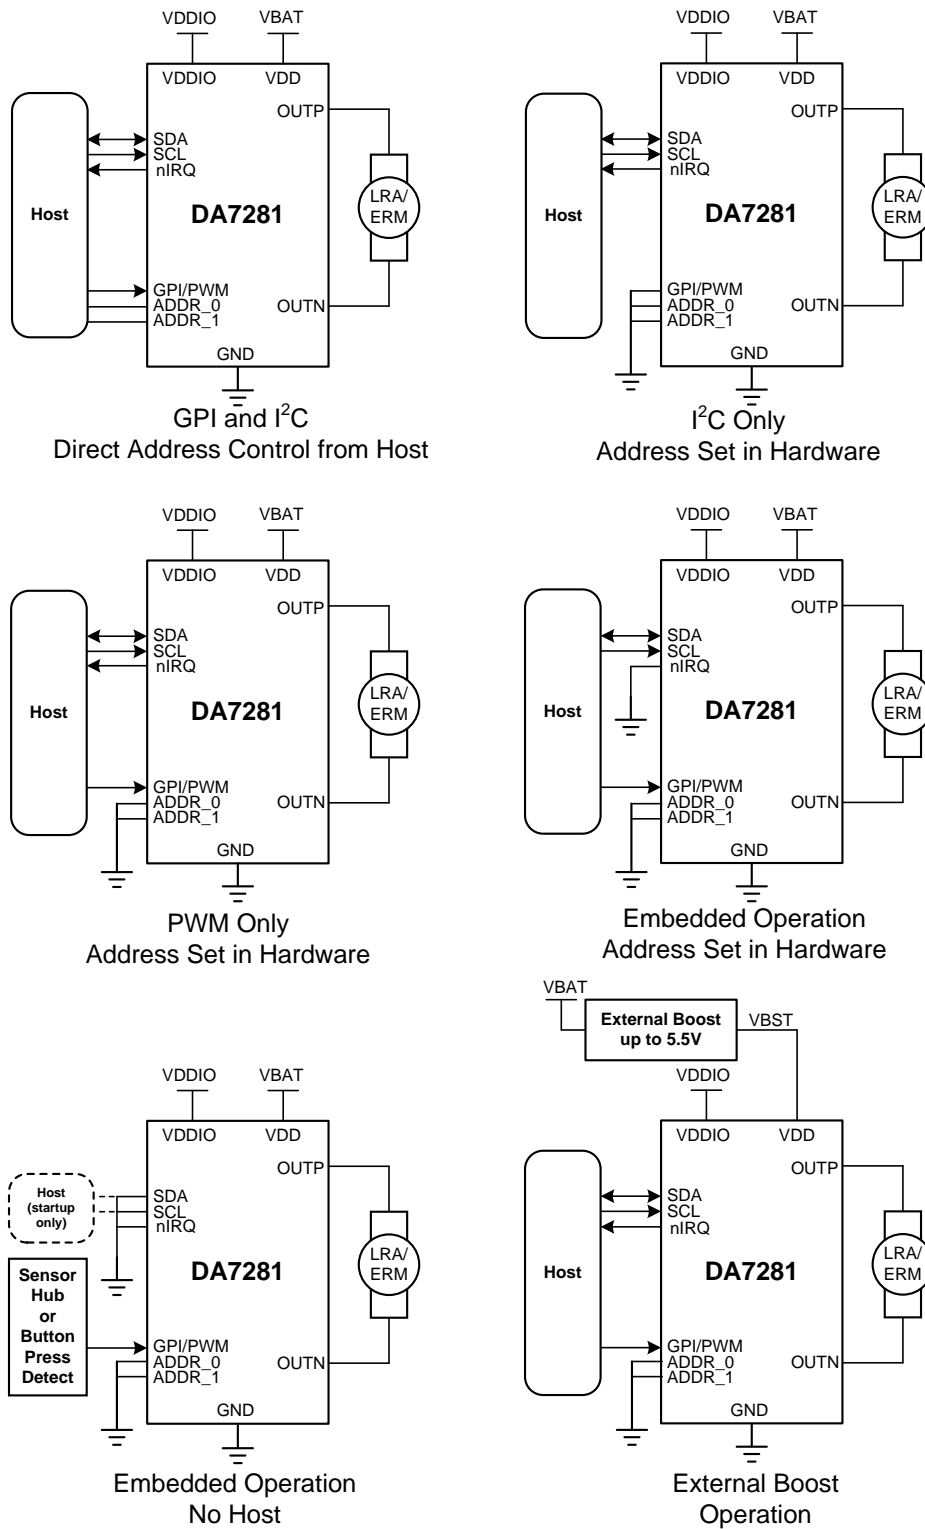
VDDIO VBAT
VDDIO VDD
OUTP
SDA
SCL
nIRQ
Host
DA7281
LRA/ ERM
GPI/PWM
ADDR_0
ADDR_1
OUTN
GND

GPI and I$^2$C
Direct Address Control from Host

VDDIO VBAT
VDDIO VDD
OUTP
SDA
SCL
nIRQ
Host
DA7281
LRA/ ERM
GPI/PWM
ADDR_0
ADDR_1
OUTN
GND

I$^2$C Only
Address Set in Hardware

VDDIO VBAT
VDDIO VDD
OUTP
SDA
SCL
nIRQ
Host
DA7281
LRA/ ERM
GPI/PWM
ADDR_0
ADDR_1
OUTN
GND

PWM Only
Address Set in Hardware

VDDIO VBAT
VDDIO VDD
OUTP
SDA
SCL
nIRQ
Host
DA7281
LRA/ ERM
GPI/PWM
ADDR_0
ADDR_1
OUTN
GND

Embedded Operation
Address Set in Hardware

VDDIO VBAT
VDDIO VDD
OUTP
Host (startup only)
SDA
SCL
nIRQ
Sensor Hub or Button Press Detect
DA7281
LRA/ ERM
GPI/PWM
ADDR_0
ADDR_1
OUTN
GND

Embedded Operation
No Host

VBAT
External Boost up to 5.5V
VBST
VDDIO
VDDIO VDD
OUTP
SDA
SCL
nIRQ
Host
DA7281
LRA/ ERM
GPI/PWM
ADDR_0
ADDR_1
OUTN
GND

External Boost
Operation